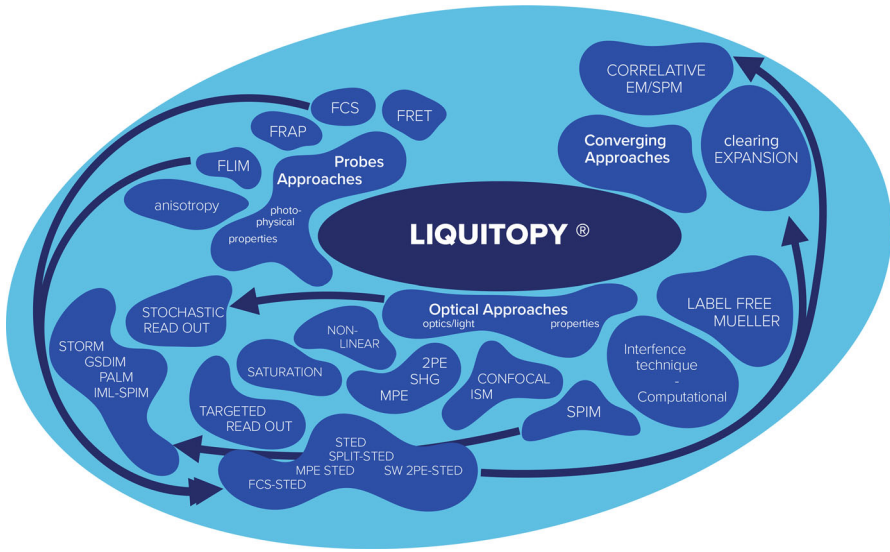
CORRELATIVE EM/SPM

Converging Approaches

clearing EXPANSION

FCS

FRET

FRAP

FLIM

Probes Approaches

anisotropy

photo-physical properties

LIQUITOPY ®

STOCHASTIC READ OUT

Optical Approaches
optics/light properties

LABEL FREE MUELLER

STORM
GSDIM
PALM
IML-SPIM

NON-LINEAR

SATURATION

2PE
SHG
MPE

CONFOCAL
ISM

Interference technique
-
Computational

TARGETED READ OUT

SPIM

STED
SPLIT-STED
MPE STED
SW 2PE-STED
FCS-STED